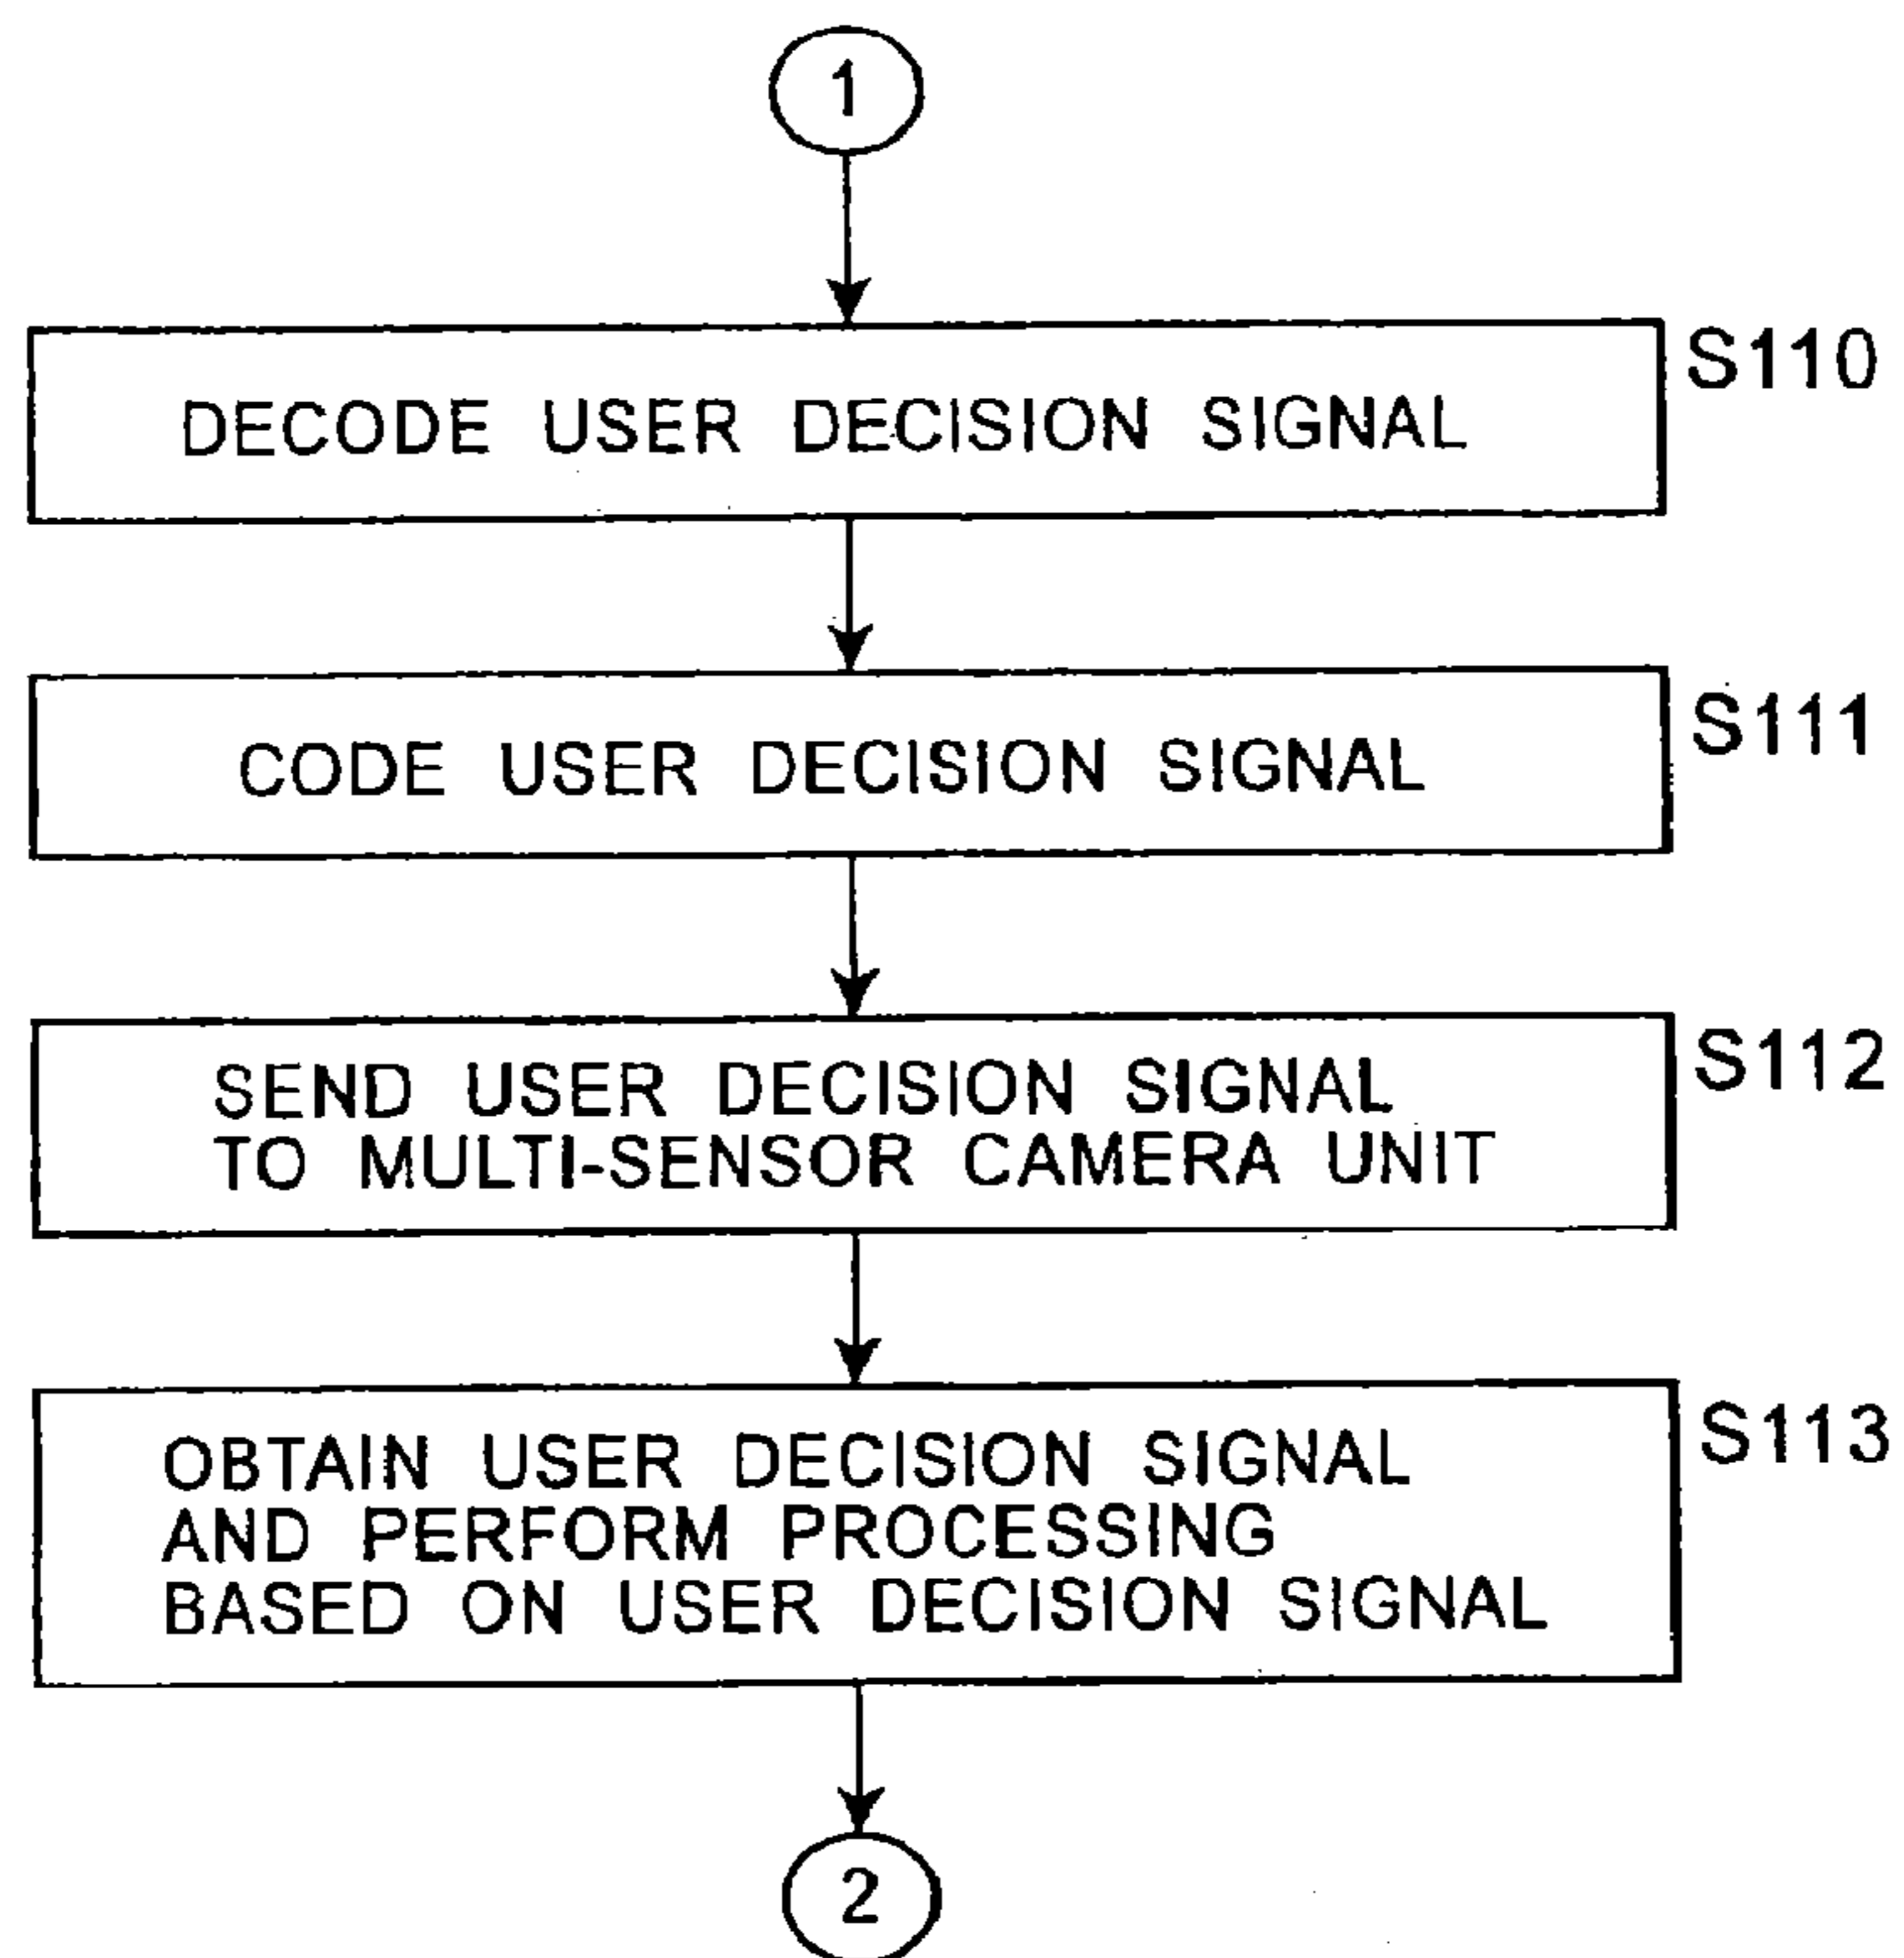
1

S110

DECODE USER DECISION SIGNAL

S111

CODE USER DECISION SIGNAL

S112

SEND USER DECISION SIGNAL TO MULTI-SENSOR CAMERA UNIT

S113

OBTAIN USER DECISION SIGNAL AND PERFORM PROCESSING BASED ON USER DECISION SIGNAL

2